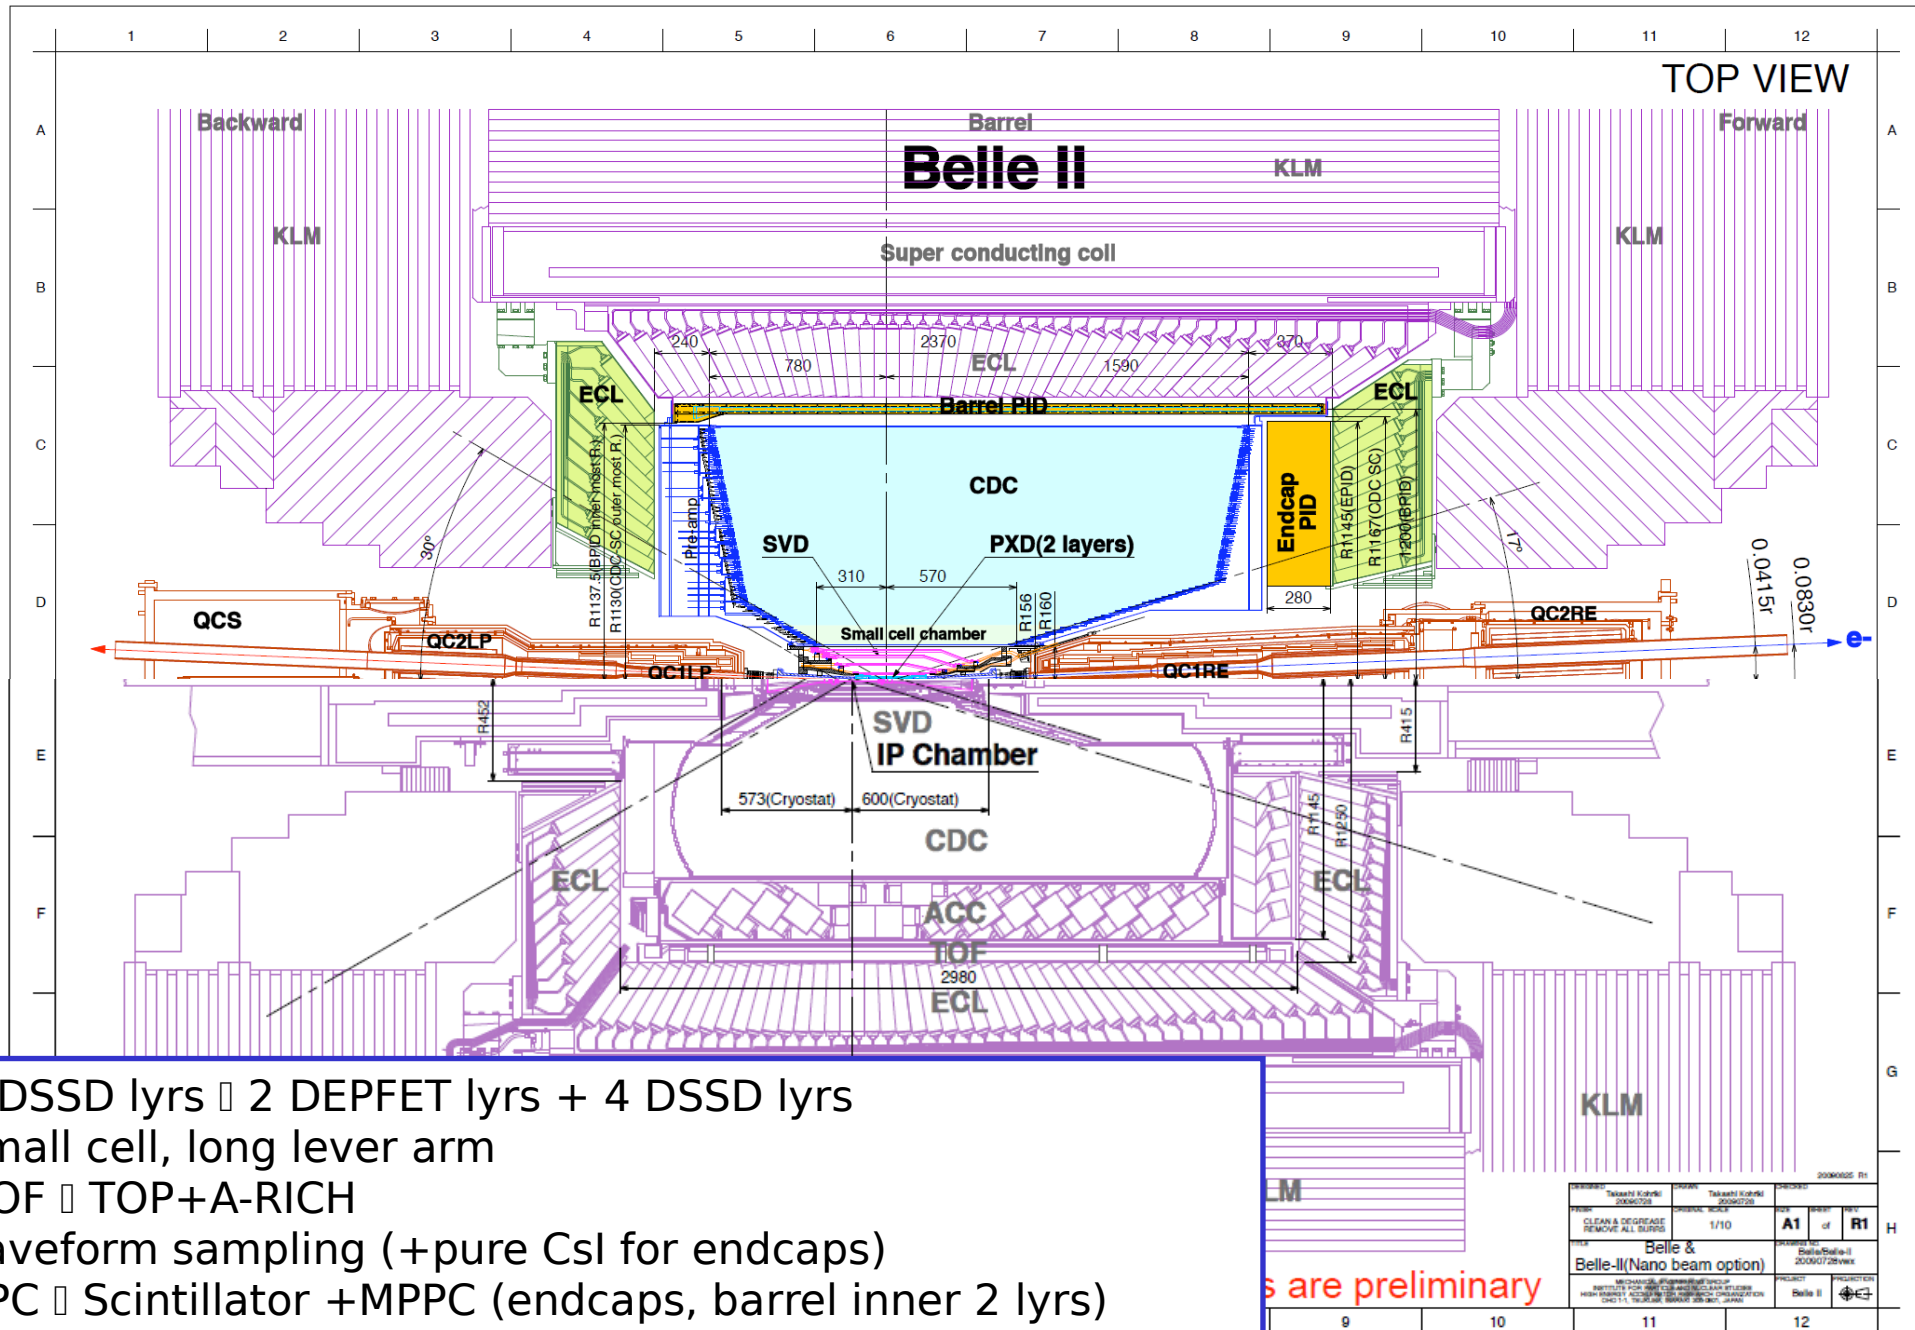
1 2 3 4 5 6 7 8 9 10 11 12

A B C D E F G H

TOP VIEW

Backward

Barrel

Forward

Belle II

KLM

KLM

KLM

Super conducting coil

240 2370 370

780 1590

ECL

ECL

ECL

Barrel PID

CDC

Endcap PID

SVD

PXD(2 layers)

310 570

Small cell chamber

R156 R160

280

R1137.5(BPID inner most R.)

R1130(CDC SC outer most R.)

Pre-amp

R1145(EPID)

R1167(CDC SC)

1200(BPID)

30°

17°

0.0415r

0.0830r

QCS

QC2LP

QC1LP

QC1RE

QC2RE

e-

R452

R415

SVD

IP Chamber

573(Cryostat)

600(Cryostat)

CDC

ECL

ECL

ACC

TOF

2980

ECL

R1145

R1250

KLM

LM

DSSD lyrs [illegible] 2 DEPFET lyrs + 4 DSSD lyrs

mall cell, long lever arm

OF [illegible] TOP+A-RICH

aveform sampling (+pure CsI for endcaps)

PC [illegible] Scintillator +MPPC (endcaps, barrel inner 2 lyrs)

s are preliminary

Takashi Kohriki

Takashi Kohriki

CLEAN & DEGREASE REMOVE ALL BURRS

1/10

A1

R1

Belle & Belle-II(Nano beam option)

Belle II

9 10 11 12